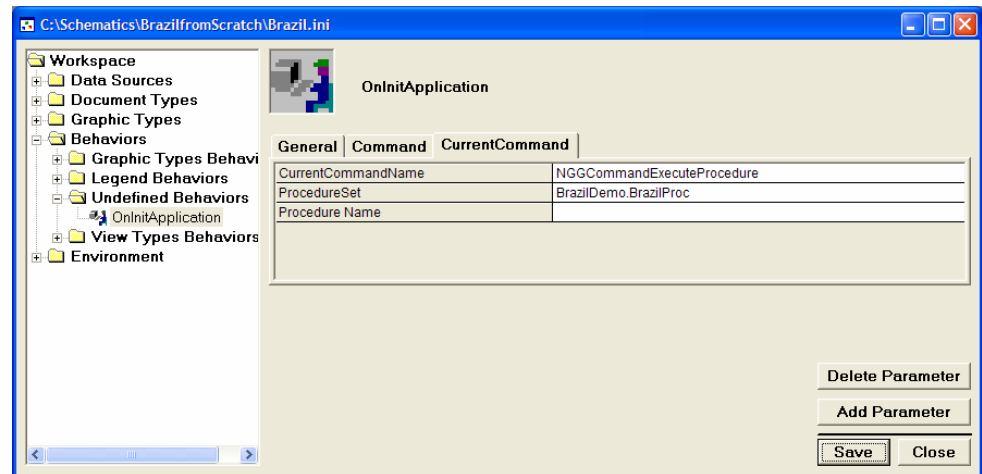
C:\Schematics\BrazilfromScratch\Brazil.ini

Workspace
Data Sources
Document Types
Graphic Types
Behaviors
Graphic Types Behavi
Legend Behaviors
Undefined Behaviors
OnInitApplication
View Types Behaviors
Environment

OnInitApplication

General | Command | CurrentCommand

| | |
|---|---|
| CurrentCommandName | NGGCommandExecuteProcedure |
| ProcedureSet | BrazilDemo.BrazilProc |
| Procedure Name | |

Delete Parameter
Add Parameter
Save
Close